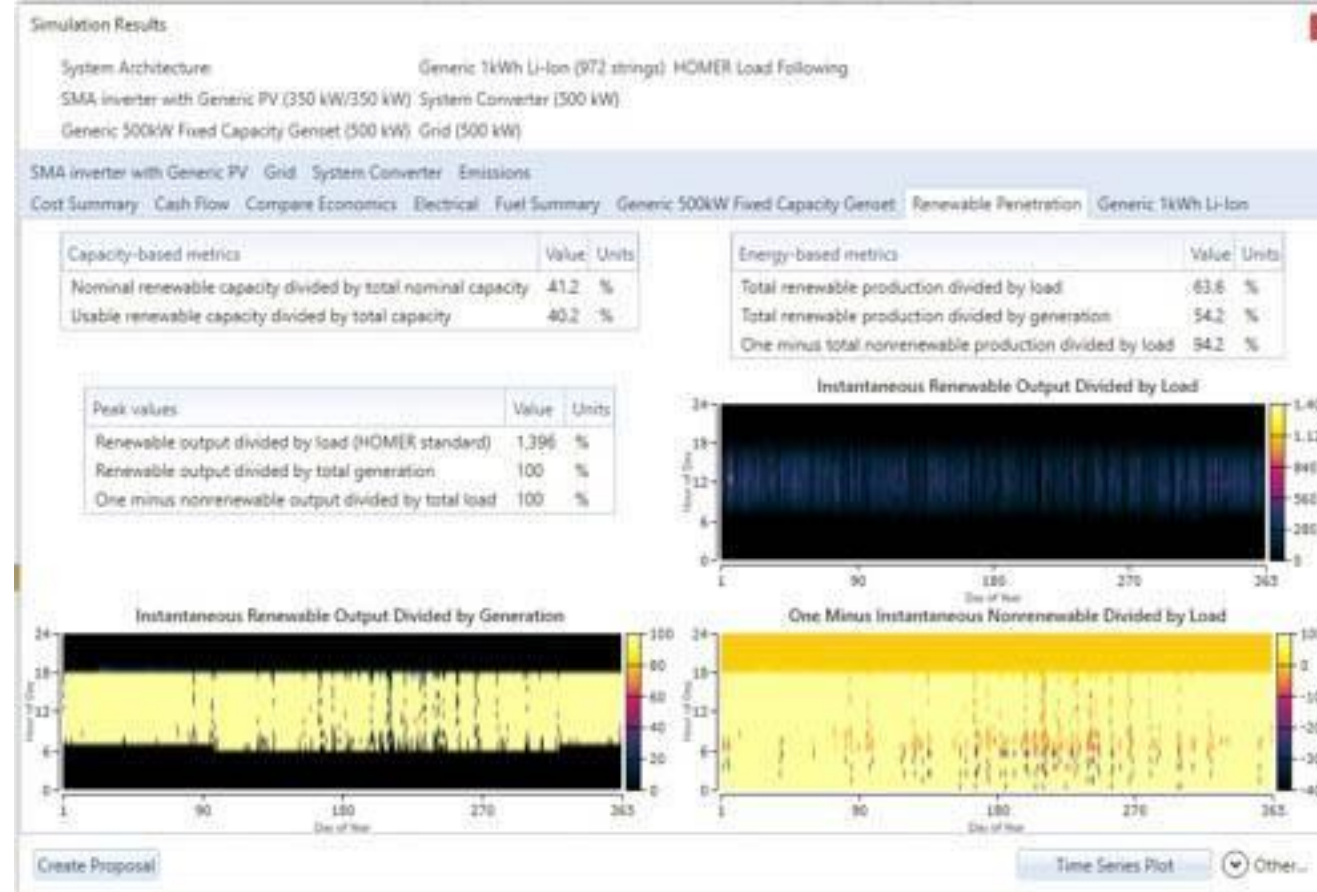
Simulation Results

System Architecture: Generic 1kWh Li-Ion (972 strings) HOMER Load Following
SMA inverter with Generic PV (350 kW/350 kW) System Converter (500 kW)
Generic 500kW Fixed Capacity Genset (500 kW) Grid (500 kW)

SMA inverter with Generic PV Grid System Converter Emissions
Cost Summary Cash Flow Compare Economics Electrical Fuel Summary Generic 500kW Fixed Capacity Genset Renewable Penetration Generic 1kWh Li-Ion

| Capacity-based metrics | Value | Units |
|---|---|---|
| Nominal renewable capacity divided by total nominal capacity | 41.2 | % |
| Usable renewable capacity divided by total capacity | 40.2 | % |

| Energy-based metrics | Value | Units |
|---|---|---|
| Total renewable production divided by load | 63.6 | % |
| Total renewable production divided by generation | 54.2 | % |
| One minus total nonrenewable production divided by load | 94.2 | % |

| Peak values | Value | Units |
|---|---|---|
| Renewable output divided by load (HOMER standard) | 1,396 | % |
| Renewable output divided by total generation | 100 | % |
| One minus nonrenewable output divided by total load | 100 | % |

Instantaneous Renewable Output Divided by Load
24 18 12 6 0
Hour of Day
1 90 180 270 365
Day of Year
1,40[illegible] 1,12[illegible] 840 560 280 0

Instantaneous Renewable Output Divided by Generation
24 18 12 6 0
Hour of Day
1 90 180 270 365
Day of Year
100 80 60 40 20 0

One Minus Instantaneous Nonrenewable Divided by Load
24 18 12 6 0
Hour of Day
1 90 180 270 365
Day of Year
10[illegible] 0 -10 -20 -30 -40

Create Proposal
Time Series Plot
Other...